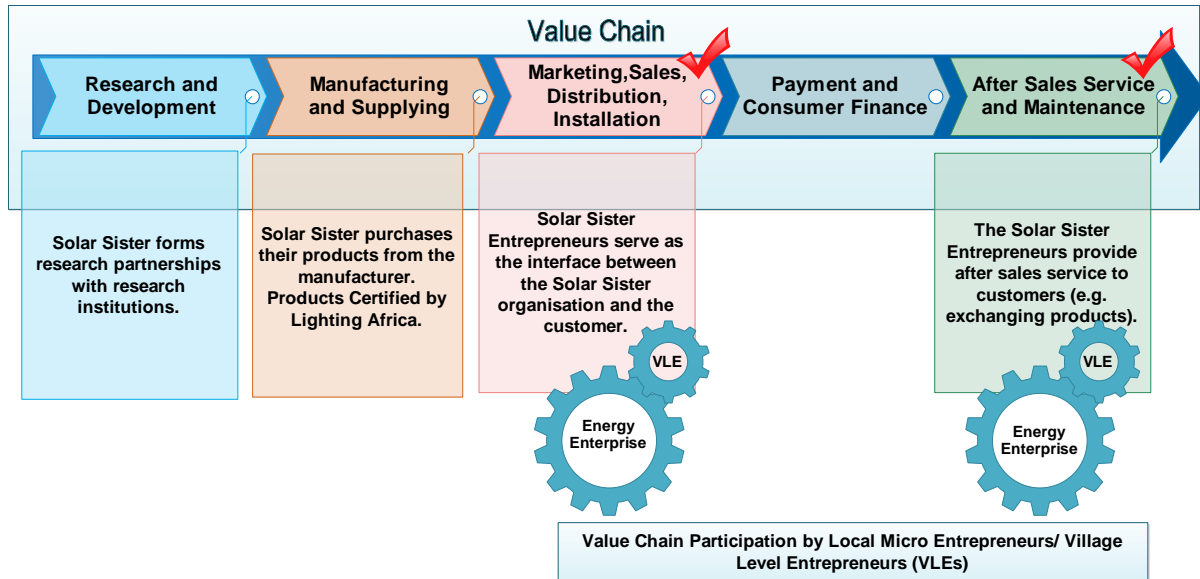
Value Chain

Research and Development

Manufacturing and Supplying

Marketing,Sales, Distribution, Installation

Payment and Consumer Finance

After Sales Service and Maintenance

Solar Sister forms research partnerships with research institutions.

Solar Sister purchases their products from the manufacturer. Products Certified by Lighting Africa.

Solar Sister Entrepreneurs serve as the interface between the Solar Sister organisation and the customer.

The Solar Sister Entrepreneurs provide after sales service to customers (e.g. exchanging products).

VLE

Energy Enterprise

VLE

Energy Enterprise

Value Chain Participation by Local Micro Entrepreneurs/ Village Level Entrepreneurs (VLEs)